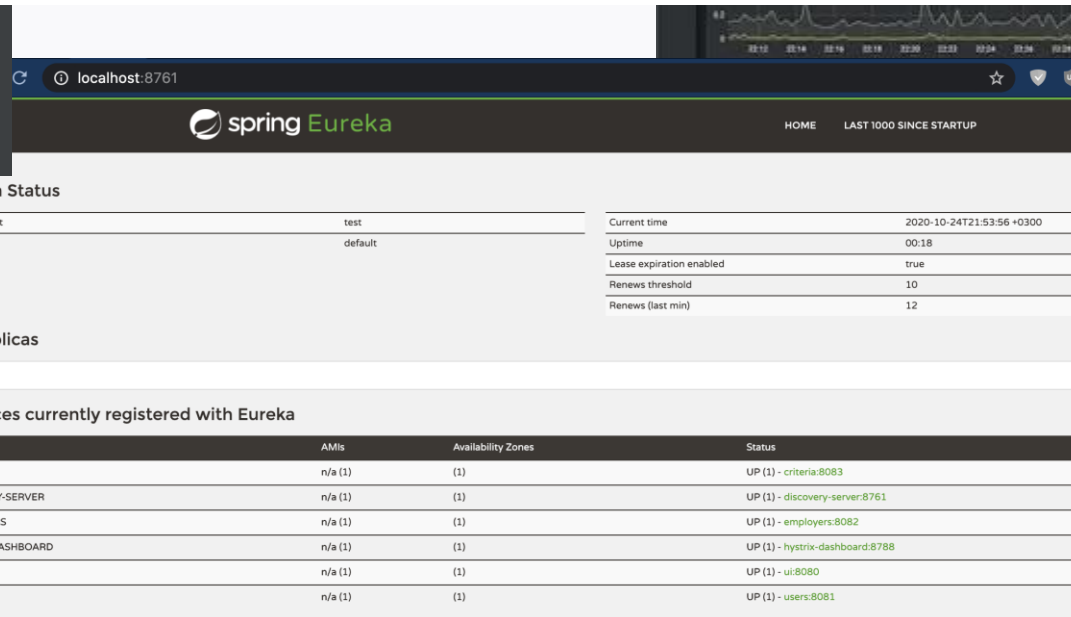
22:12 22:14 22:16 22:18 22:20 22:22 22:24 22:26

localhost:8761

spring Eureka

HOME LAST 1000 SINCE STARTUP

n Status

| t | test |
|---|---|
| | default |

| Current time | 2020-10-24T21:53:56 +0300 |
|---|---|
| Uptime | 00:18 |
| Lease expiration enabled | true |
| Renews threshold | 10 |
| Renews (last min) | 12 |

plicas

ces currently registered with Eureka

| | AMIs | Availability Zones | Status |
|---|---|---|---|
| | n/a (1) | (1) | UP (1) - criteria:8083 |
| Y-SERVER | n/a (1) | (1) | UP (1) - discovery-server:8761 |
| S | n/a (1) | (1) | UP (1) - employers:8082 |
| ASHBOARD | n/a (1) | (1) | UP (1) - hystrix-dashboard:8788 |
| | n/a (1) | (1) | UP (1) - ui:8080 |
| | n/a (1) | (1) | UP (1) - users:8081 |